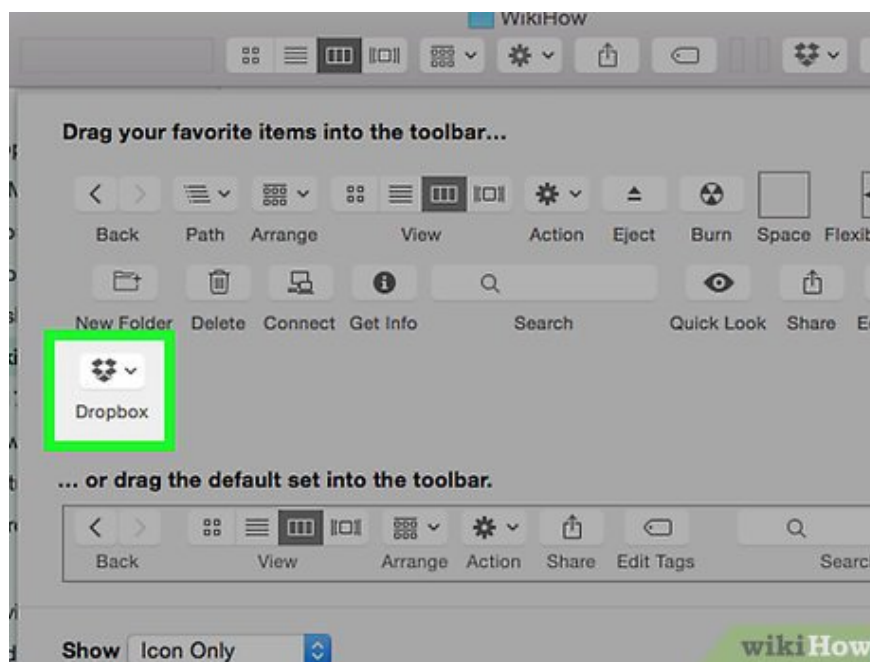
WikiHow

Drag your favorite items into the toolbar...

Back Path Arrange View Action Eject Burn Space Flexi

New Folder Delete Connect Get Info Search Quick Look Share E

Dropbox

... or drag the default set into the toolbar.

Back View Arrange Action Share Edit Tags Searc

Show Icon Only

wikiHow